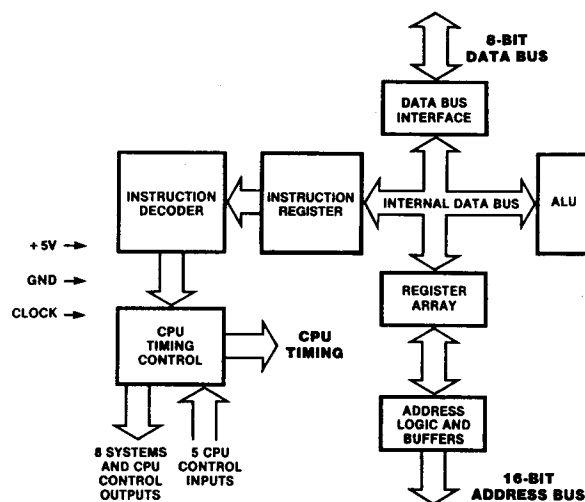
8-BIT
DATA BUS

DATA BUS
INTERFACE

INSTRUCTION
DECODER

INSTRUCTION
REGISTER

INTERNAL DATA BUS

ALU

+5V

GND

CLOCK

REGISTER
ARRAY

CPU
TIMING
CONTROL

CPU
TIMING

ADDRESS
LOGIC AND
BUFFERS

8 SYSTEMS
AND CPU
CONTROL
OUTPUTS

5 CPU
CONTROL
INPUTS

16-BIT
ADDRESS BUS